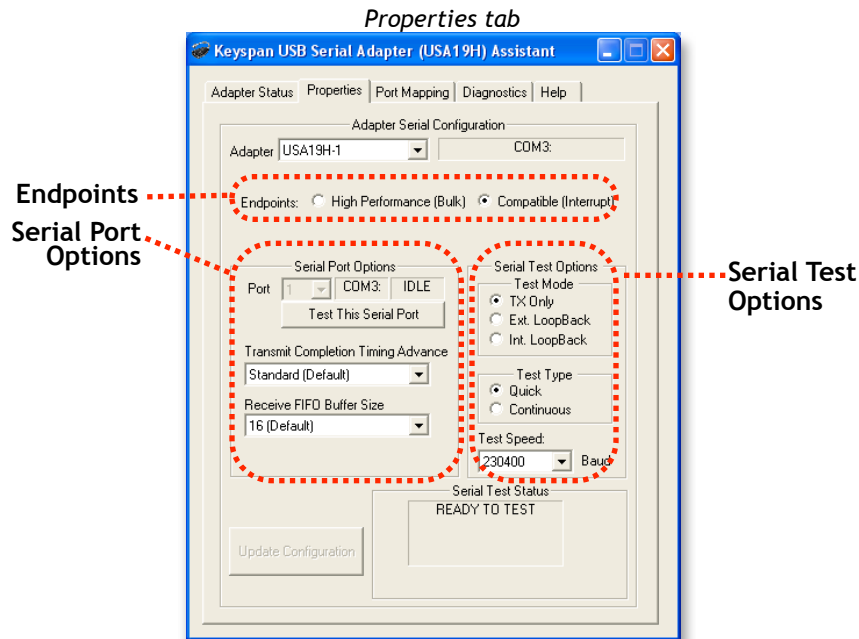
Properties tab

Keyspan USB Serial Adapter (USA19H) Assistant

Adapter Status | Properties | Port Mapping | Diagnostics | Help

Adapter Serial Configuration

Adapter USA19H-1 COM3:

Endpoints

Endpoints: High Performance (Bulk) Compatible (Interrupt)

Serial Port Options

Serial Port Options

Port 1 COM3: IDLE

Test This Serial Port

Transmit Completion Timing Advance

Standard (Default)

Receive FIFO Buffer Size

16 (Default)

Serial Test Options

Serial Test Options

Test Mode

TX Only

Ext. LoopBack

Int. LoopBack

Test Type

Quick

Continuous

Test Speed:

230400 Baud

Serial Test Status

READY TO TEST

Update Configuration